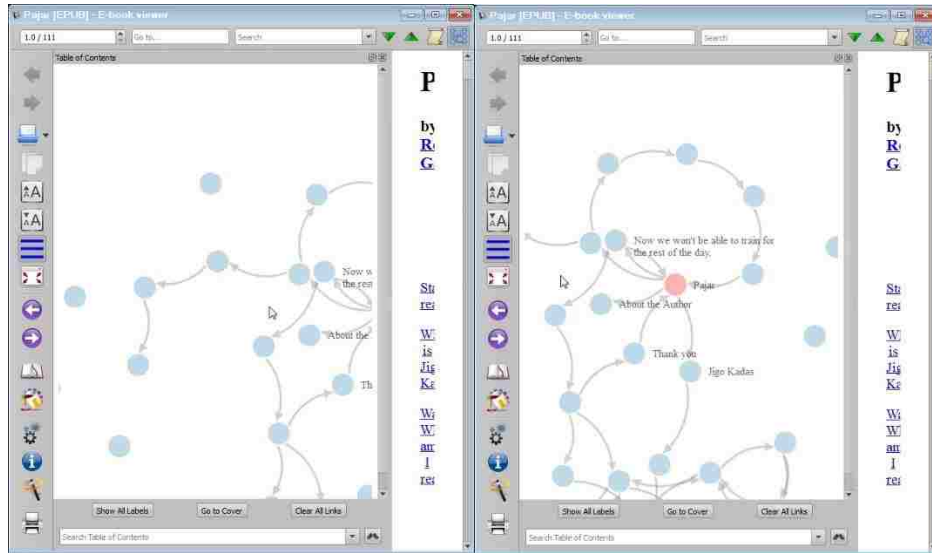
Pajar [EPUB] - E-book viewer

1.0 / 111

Go to...

Search

Table of Contents

Now we

the rest

About the

Th

Show All Labels

Go to Cover

Clear All Links

Search Table of Contents

P

by

R

G

St

rea

W

is

Jig

Ka

W

W

am

I

rea

Pajar [EPUB] - E-book viewer

1.0 / 111

Go to...

Search

Table of Contents

Now we won't be able to train for the rest of the day.

Pajar

About the Author

Thank you

Jigo Kadas

Show All Labels

Go to Cover

Clear All Links

Search Table of Contents

P

by

R

G

St

rea

W

is

Jig

Ka

W

W

am

I

rea